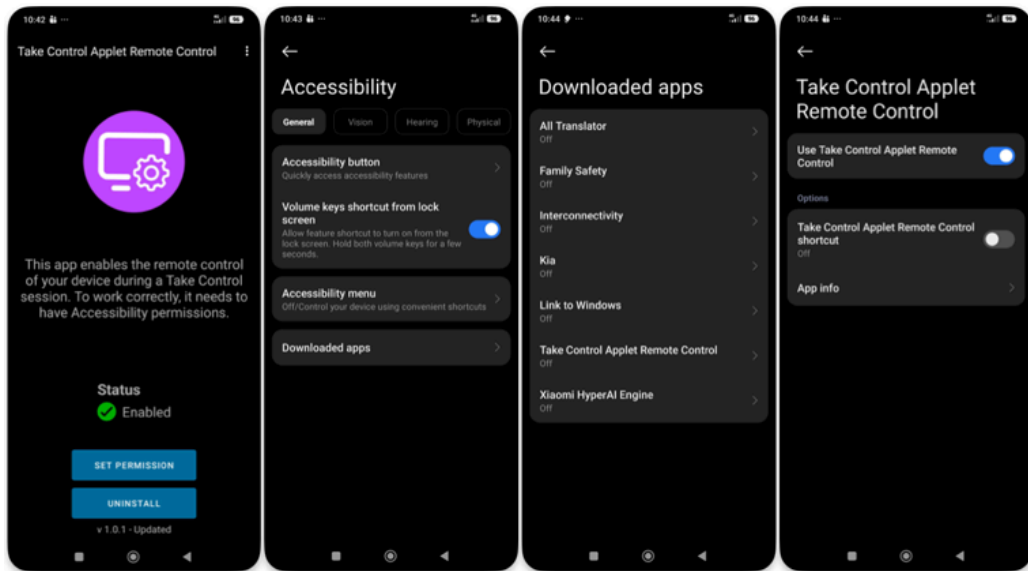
10:42

Take Control Applet Remote Control

This app enables the remote control of your device during a Take Control session. To work correctly, it needs to have Accessibility permissions.

Status

Enabled

SET PERMISSION

UNINSTALL

v 1.0.1 - Updated

10:43

Accessibility

General | Vision | Hearing | Physical

Accessibility button
Quickly access accessibility features

Volume keys shortcut from lock screen
Allow feature shortcut to turn on from the lock screen. Hold both volume keys for a few seconds.

Accessibility menu
Off/Control your device using convenient shortcuts

Downloaded apps

10:44

Downloaded apps

All Translator
Off

Family Safety
Off

Interconnectivity
Off

Kia
Off

Link to Windows
Off

Take Control Applet Remote Control
Off

Xiaomi HyperAI Engine
Off

10:44

Take Control Applet Remote Control

Use Take Control Applet Remote Control

Options

Take Control Applet Remote Control shortcut
Off

App info